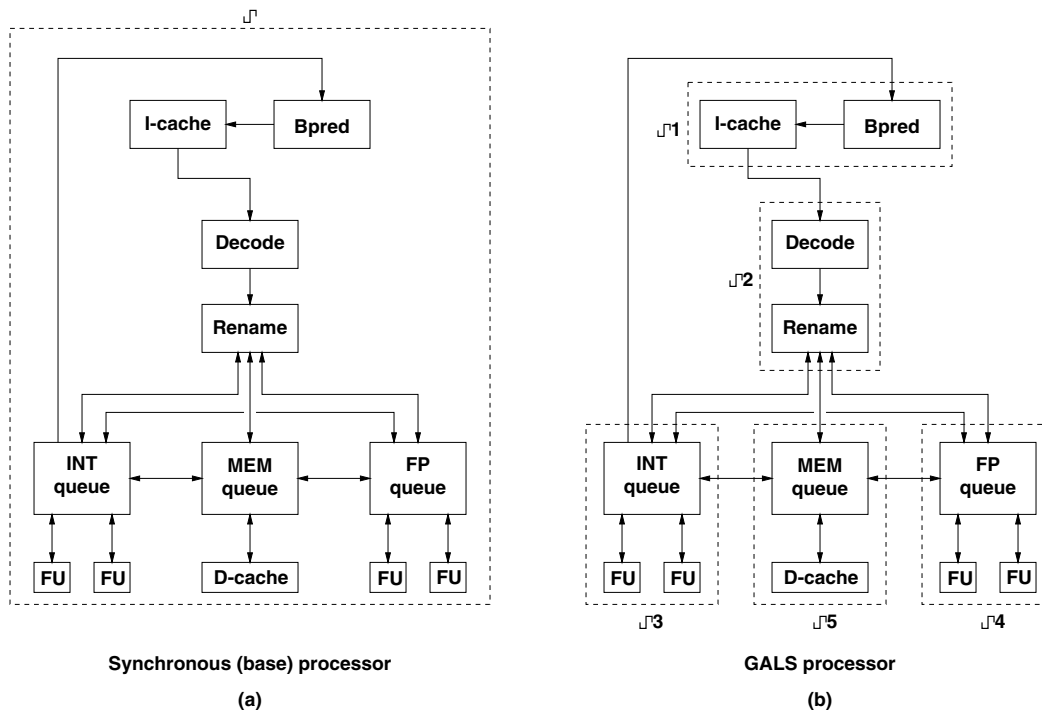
I-cache
Bpred
Decode
Rename
INT queue
MEM queue
FP queue
FU
FU
D-cache
FU
FU

Synchronous (base) processor

(a)

1
I-cache
Bpred
Decode
2
Rename
INT queue
MEM queue
FP queue
FU
FU
D-cache
FU
FU
3
5
4

GALS processor

(b)